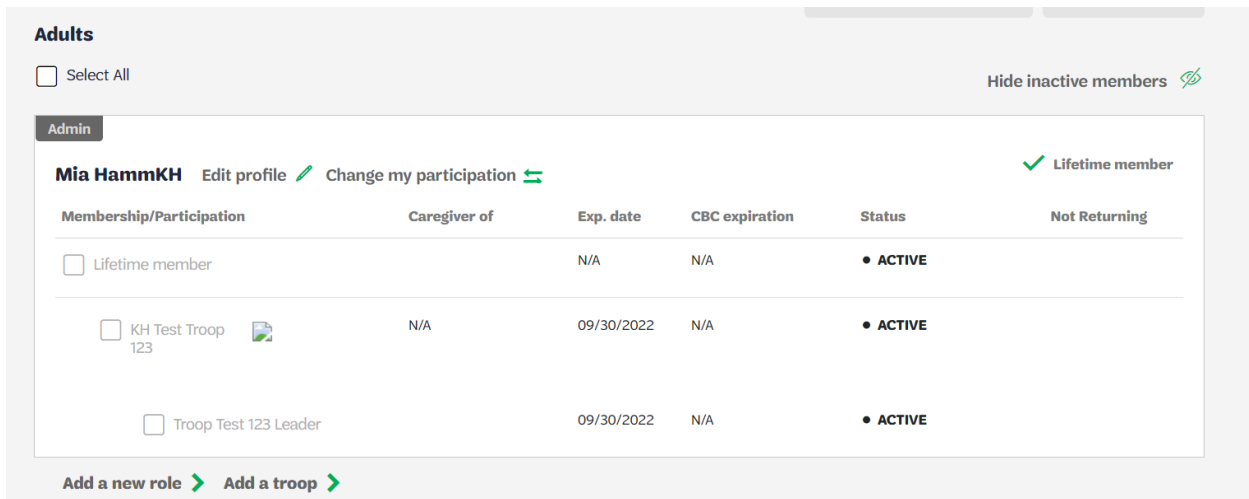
Adults

Select All

Hide inactive members

Admin

Mia HammKH Edit profile Change my participation

Lifetime member

| Membership/Participation | Caregiver of | Exp. date | CBC expiration | Status | Not Returning |
|---|---|---|---|---|---|
| Lifetime member | | N/A | N/A | • ACTIVE | |
| KH Test Troop 123 | N/A | 09/30/2022 | N/A | • ACTIVE | |
| Troop Test 123 Leader | | 09/30/2022 | N/A | • ACTIVE | |

Add a new role Add a troop